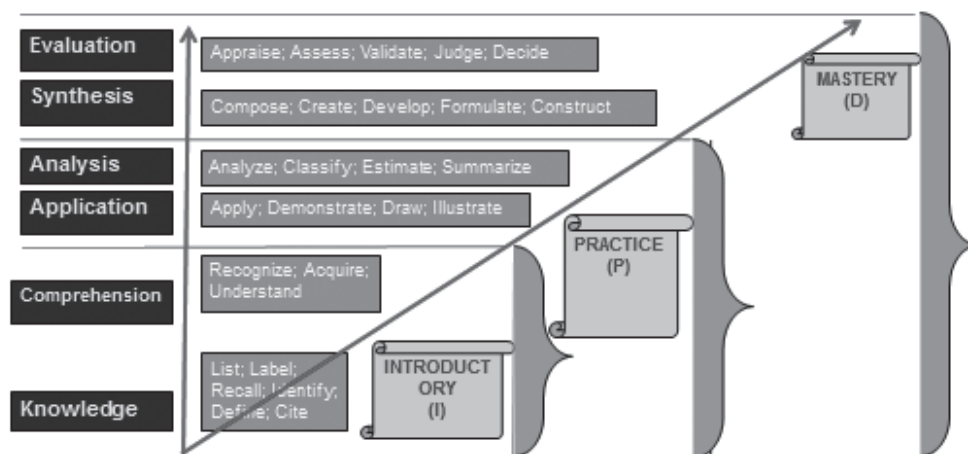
Evaluation

Appraise; Assess; Validate; Judge; Decide

Synthesis

Compose; Create; Develop; Formulate; Construct

MASTERY (D)

Analysis

Analyze; Classify; Estimate; Summarize

Application

Apply; Demonstrate; Draw; Illustrate

PRACTICE (P)

Comprehension

Recognize; Acquire; Understand

Knowledge

List; Label; Recall; Identify; Define; Cite

INTRODUCTORY (I)